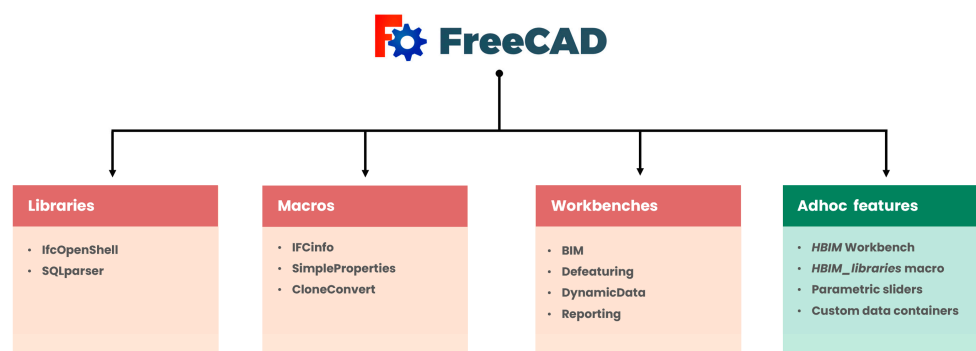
FreeCAD

Libraries

- IfcOpenShell
- SQLparser

Macros

- IFCinfo
- SimpleProperties
- CloneConvert

Workbenches

- BIM
- Defeaturing
- DynamicData
- Reporting

Adhoc features

- *HBIM* Workbench
- *HBIM_libraries* macro
- Parametric sliders
- Custom data containers